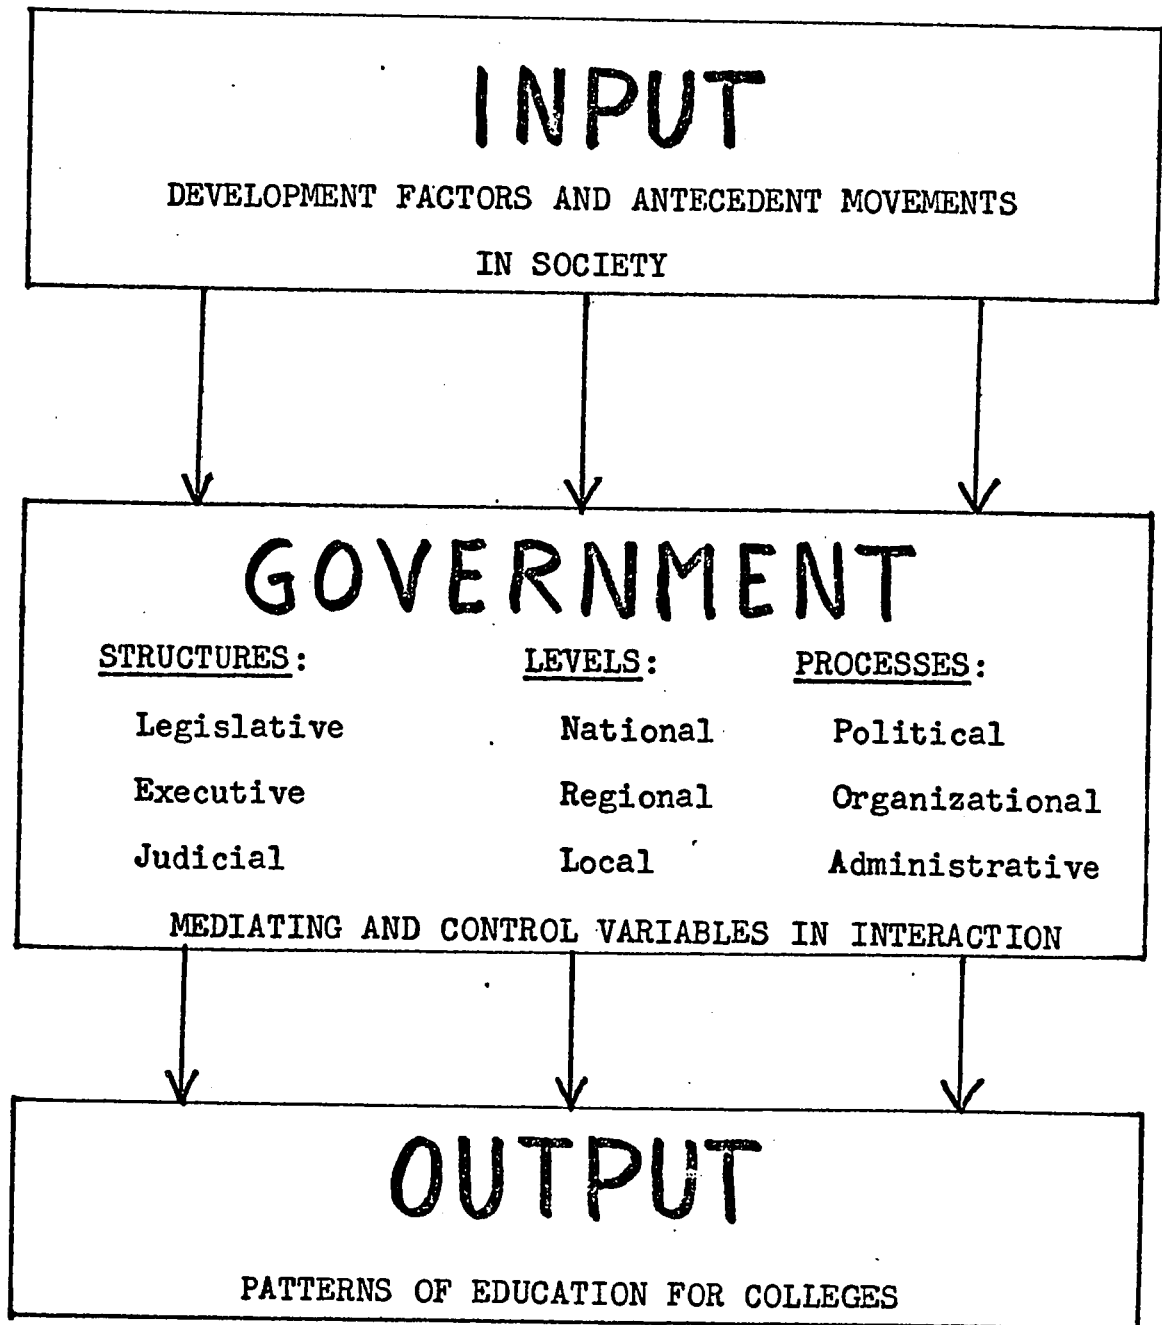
INPUT

DEVELOPMENT FACTORS AND ANTECEDENT MOVEMENTS IN SOCIETY

GOVERNMENT

STRUCTURES:
Legislative
Executive
Judicial

LEVELS:
National
Regional
Local

PROCESSES:
Political
Organizational
Administrative

MEDIATING AND CONTROL VARIABLES IN INTERACTION

OUTPUT

PATTERNS OF EDUCATION FOR COLLEGES